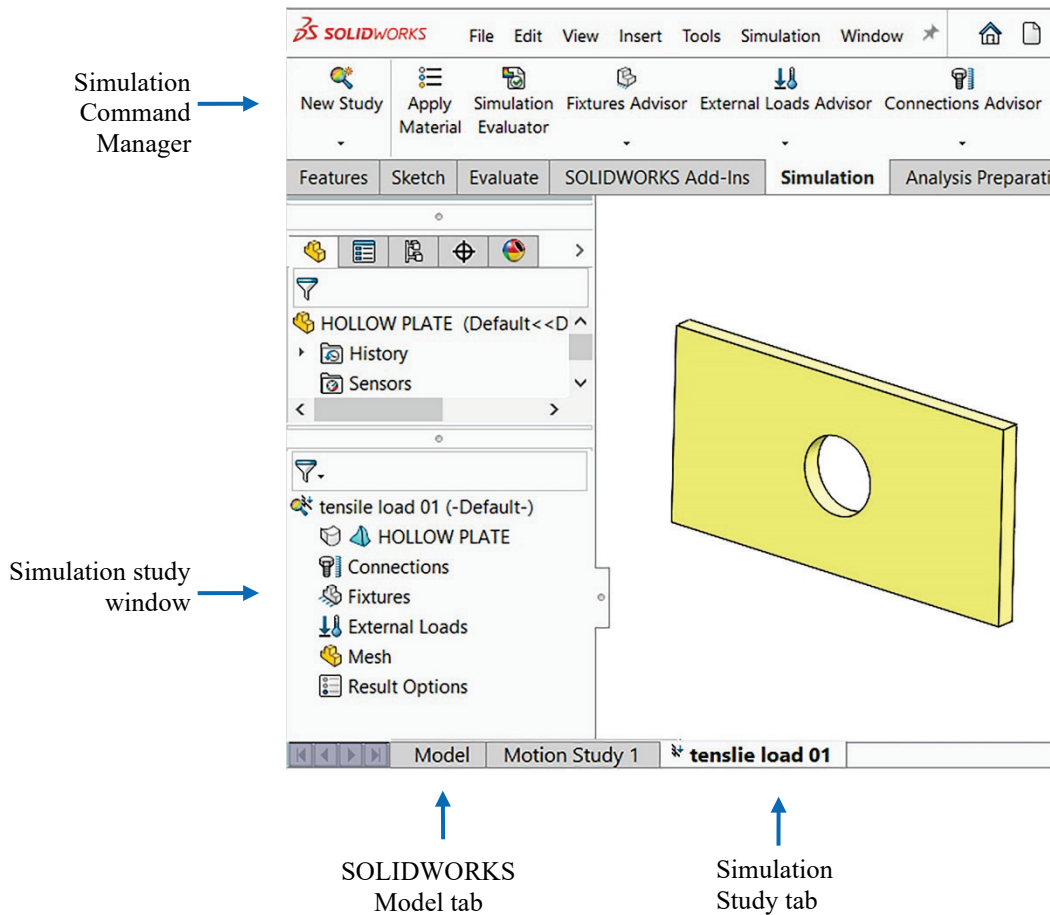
Simulation Command Manager

SOLIDWORKS File Edit View Insert Tools Simulation Window

New Study
Apply Material
Simulation Evaluator
Fixtures Advisor
External Loads Advisor
Connections Advisor

Features | Sketch | Evaluate | SOLIDWORKS Add-Ins | Simulation | Analysis Preparati

HOLLOW PLATE (Default<<D
History
Sensors

tensile load 01 (-Default-)
HOLLOW PLATE
Connections
Fixtures
External Loads
Mesh
Result Options

Simulation study window

Model | Motion Study 1 | tenslie load 01

SOLIDWORKS Model tab

Simulation Study tab